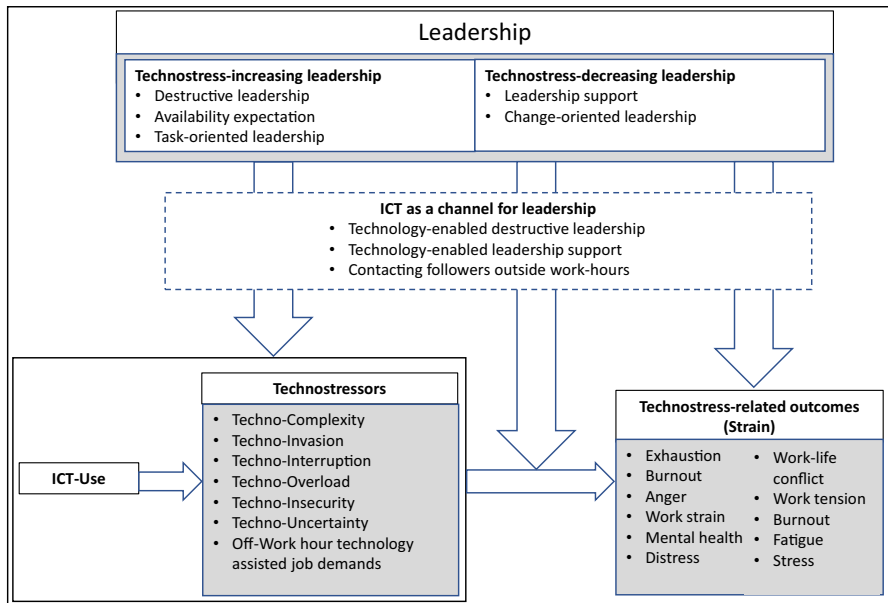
Leadership

**Technostress-increasing leadership**
- Destructive leadership
- Availability expectation
- Task-oriented leadership

**Technostress-decreasing leadership**
- Leadership support
- Change-oriented leadership

**ICT as a channel for leadership**
- Technology-enabled destructive leadership
- Technology-enabled leadership support
- Contacting followers outside work-hours

ICT-Use

**Technostressors**
- Techno-Complexity
- Techno-Invasion
- Techno-Interruption
- Techno-Overload
- Techno-Insecurity
- Techno-Uncertainty
- Off-Work hour technology assisted job demands

**Technostress-related outcomes (Strain)**
- Exhaustion
- Burnout
- Anger
- Work strain
- Mental health
- Distress
- Work-life conflict
- Work tension
- Burnout
- Fatigue
- Stress